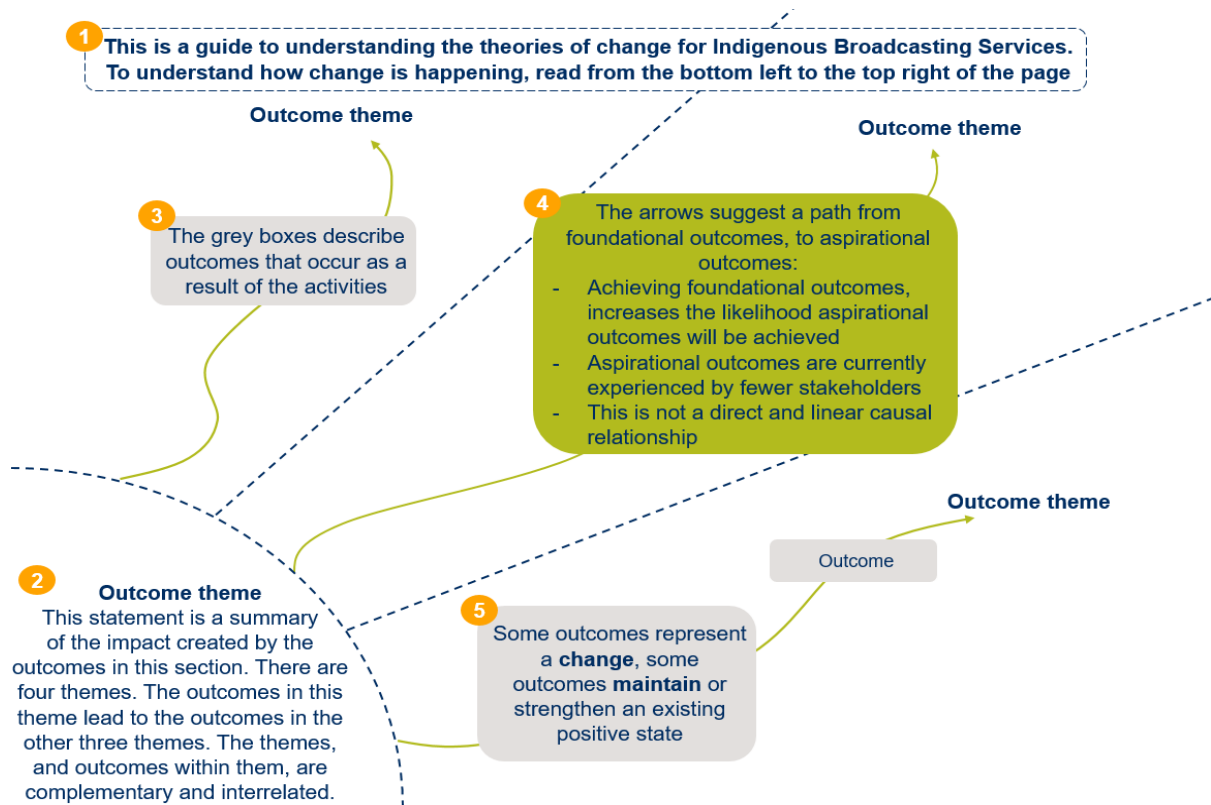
1 This is a guide to understanding the theories of change for Indigenous Broadcasting Services. To understand how change is happening, read from the bottom left to the top right of the page

Outcome theme

3 The grey boxes describe outcomes that occur as a result of the activities

Outcome theme

4 The arrows suggest a path from foundational outcomes, to aspirational outcomes:
- Achieving foundational outcomes, increases the likelihood aspirational outcomes will be achieved
- Aspirational outcomes are currently experienced by fewer stakeholders
- This is not a direct and linear causal relationship

Outcome theme

Outcome

2 Outcome theme
This statement is a summary of the impact created by the outcomes in this section. There are four themes. The outcomes in this theme lead to the outcomes in the other three themes. The themes, and outcomes within them, are complementary and interrelated.

5 Some outcomes represent a change, some outcomes maintain or strengthen an existing positive state